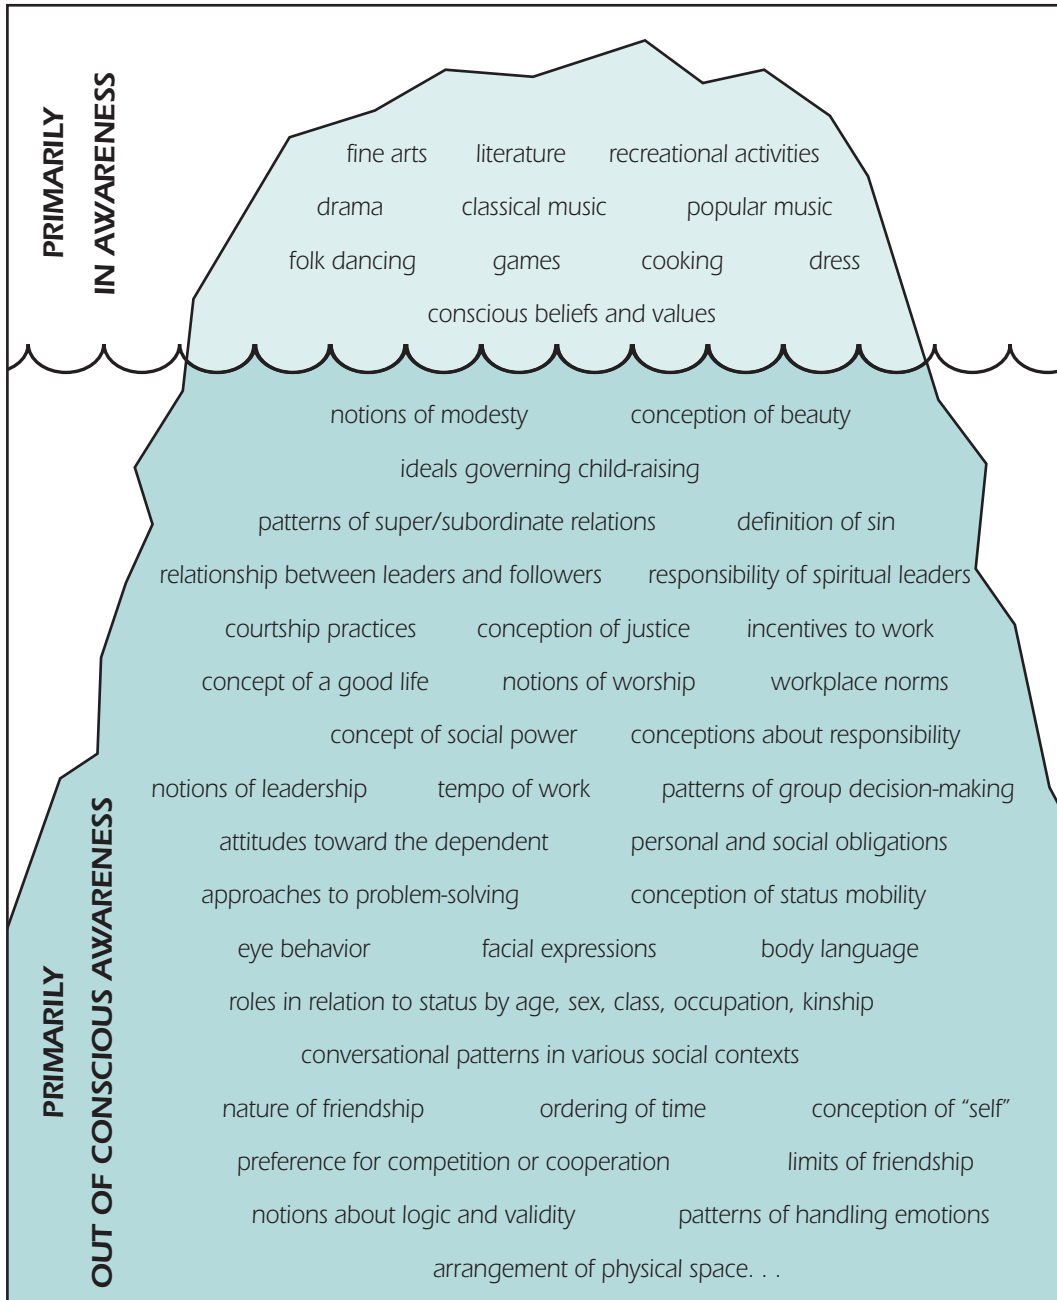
PRIMARILY
IN AWARENESS

fine arts literature recreational activities
drama classical music popular music
folk dancing games cooking dress
conscious beliefs and values

notions of modesty conception of beauty
ideals governing child-raising
patterns of super/subordinate relations definition of sin
relationship between leaders and followers responsibility of spiritual leaders
courtship practices conception of justice incentives to work
concept of a good life notions of worship workplace norms
concept of social power conceptions about responsibility
notions of leadership tempo of work patterns of group decision-making
attitudes toward the dependent personal and social obligations
approaches to problem-solving conception of status mobility
eye behavior facial expressions body language
roles in relation to status by age, sex, class, occupation, kinship
conversational patterns in various social contexts
nature of friendship ordering of time conception of "self"
preference for competition or cooperation limits of friendship
notions about logic and validity patterns of handling emotions
arrangement of physical space. . .

PRIMARILY
OUT OF CONSCIOUS AWARENESS